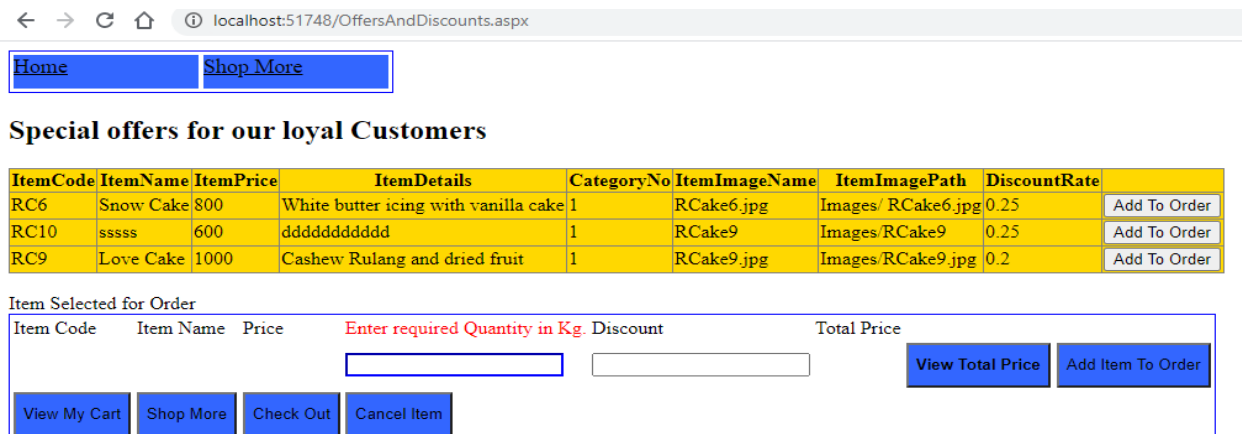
localhost:51748/OffersAndDiscounts.aspx

Home Shop More

Special offers for our loyal Customers

| ItemCode | ItemName | ItemPrice | ItemDetails | CategoryNo | ItemImageName | ItemImagePath | DiscountRate | |
|---|---|---|---|---|---|---|---|---|
| RC6 | Snow Cake | 800 | White butter icing with vanilla cake | 1 | RCake6.jpg | Images/ RCake6.jpg | 0.25 | Add To Order |
| RC10 | sssss | 600 | ddddddddddd | 1 | RCake9 | Images/RCake9 | 0.25 | Add To Order |
| RC9 | Love Cake | 1000 | Cashew Rulang and dried fruit | 1 | RCake9.jpg | Images/RCake9.jpg | 0.2 | Add To Order |

Item Selected for Order

Item Code Item Name Price Enter required Quantity in Kg. Discount Total Price

View Total Price Add Item To Order

View My Cart Shop More Check Out Cancel Item